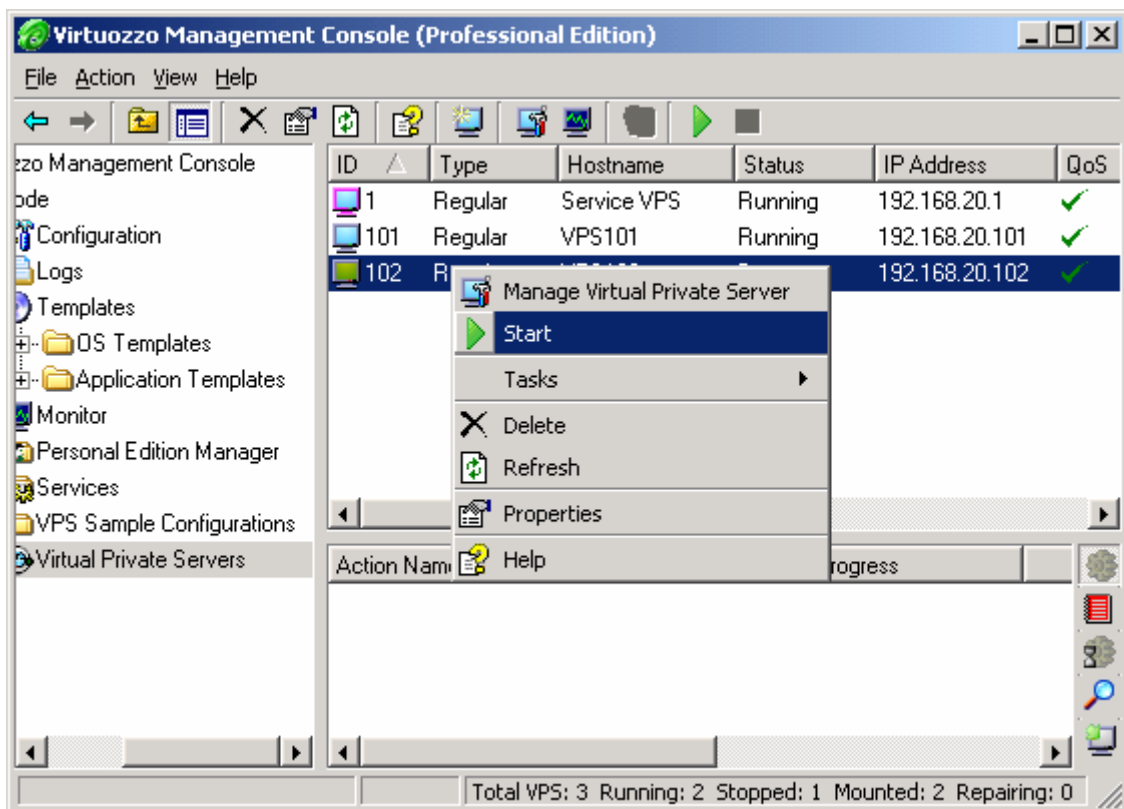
Virtuozzo Management Console (Professional Edition)

File Action View Help

zzo Management Console
ode
Configuration
Logs
Templates
OS Templates
Application Templates
Monitor
Personal Edition Manager
Services
VPS Sample Configurations
Virtual Private Servers

| ID | Type | Hostname | Status | IP Address | QoS |
|---|---|---|---|---|---|
| 1 | Regular | Service VPS | Running | 192.168.20.1 | ✓ |
| 101 | Regular | VPS101 | Running | 192.168.20.101 | ✓ |
| 102 | R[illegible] | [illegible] | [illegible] | 192.168.20.102 | ✓ |

Manage Virtual Private Server
Start
Tasks
Delete
Refresh
Properties
Help

Action Nam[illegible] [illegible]rogress

Total VPS: 3 Running: 2 Stopped: 1 Mounted: 2 Repairing: 0